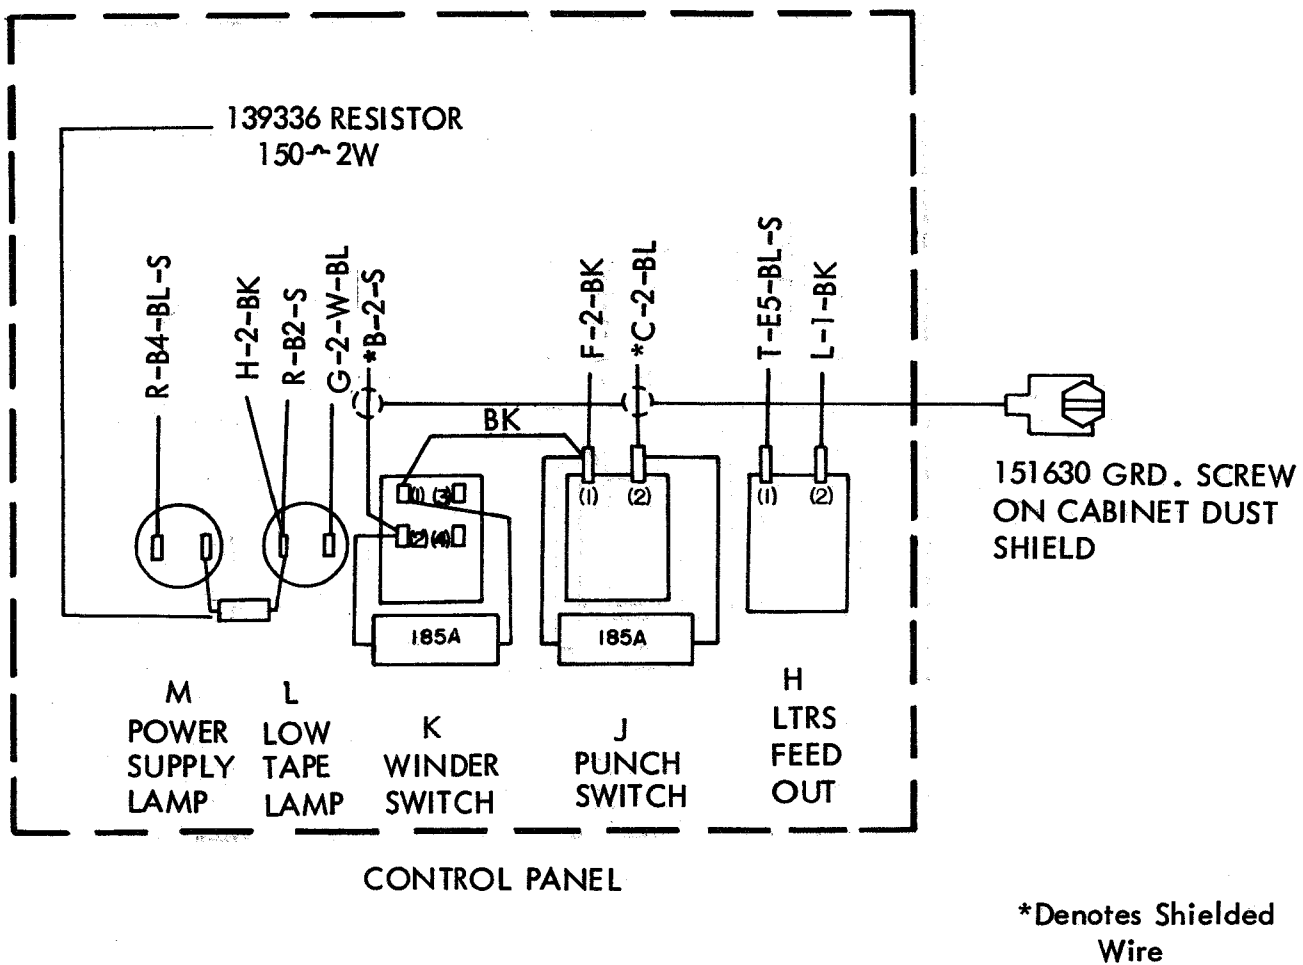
139336 RESISTOR
150~ 2W

R-B4-BL-S
H-2-BK
R-B2-S
G-2-W-BL
*B-2-S
F-2-BK
*C-2-BL
T-E5-BL-S
L-1-BK

BK

(1) (3)
(2) (4)
(1) (2)
(1) (2)

185A
185A

151630 GRD. SCREW ON CABINET DUST SHIELD

M
POWER SUPPLY LAMP

L
LOW TAPE LAMP

K
WINDER SWITCH

J
PUNCH SWITCH

H
LTRS FEED OUT

CONTROL PANEL

*Denotes Shielded Wire